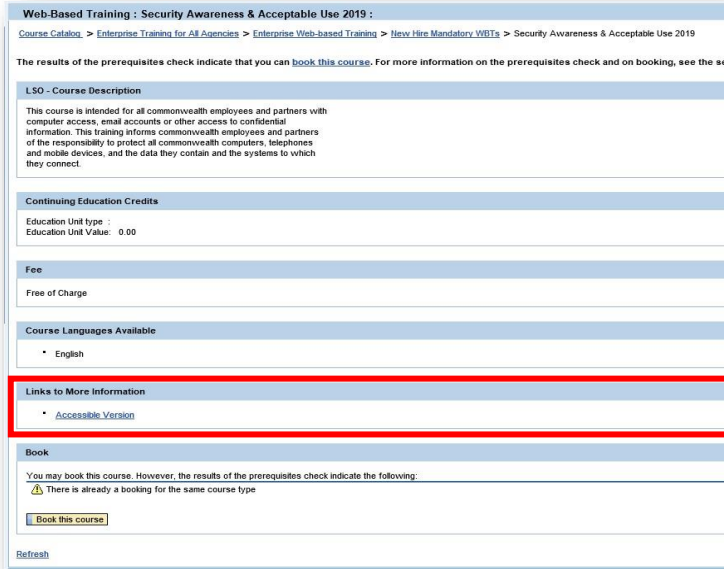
Web-Based Training : Security Awareness & Acceptable Use 2019 :

Course Catalog > Enterprise Training for All Agencies > Enterprise Web-based Training > New Hire Mandatory WBTs > Security Awareness & Acceptable Use 2019

The results of the prerequisites check indicate that you can book this course. For more information on the prerequisites check and on booking, see the se

LSO - Course Description

This course is intended for all commonwealth employees and partners with computer access, email accounts or other access to confidential information. This training informs commonwealth employees and partners of the responsibility to protect all commonwealth computers, telephones and mobile devices, and the data they contain and the systems to which they connect.

Continuing Education Credits

Education Unit type :
Education Unit Value: 0.00

Fee

Free of Charge

Course Languages Available

• English

Links to More Information

• Accessible Version

Book

You may book this course. However, the results of the prerequisites check indicate the following:

There is already a booking for the same course type

Book this course

Refresh